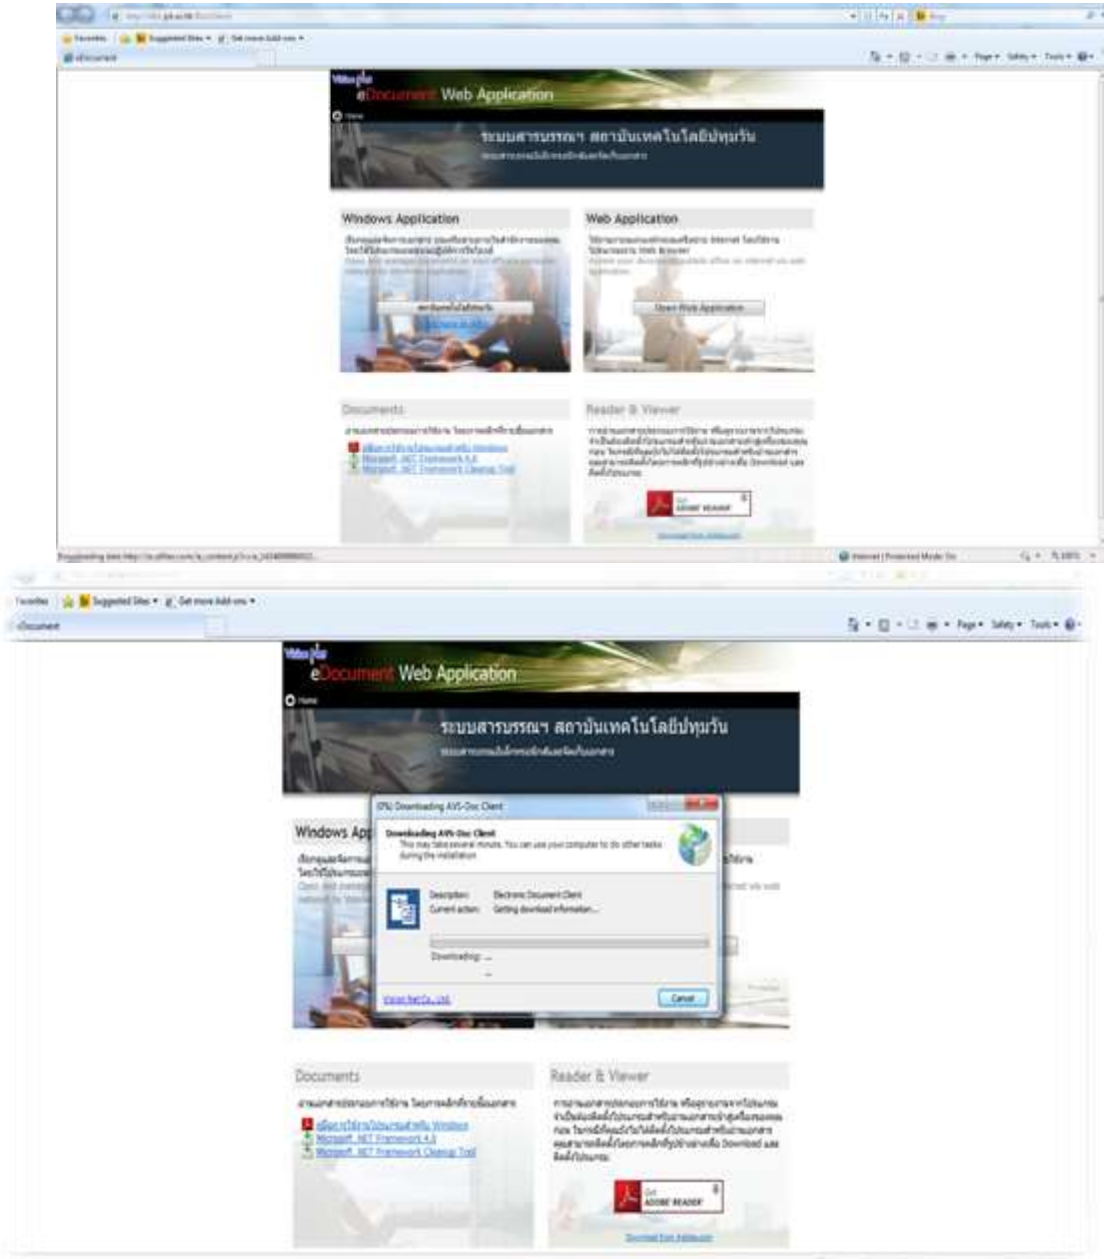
Favorites | Suggested Sites ▾ | Get more Add-ons ▾

eDocument

Page ▾ Safety ▾ Tools ▾

eDocument Web Application

Home

ระบบสารบรรณฯ สถาบันเทคโนโลยีปทุมวัน

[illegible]

Windows Application

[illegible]

Web Application

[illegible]

Open Web Application

Documents

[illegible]

Microsoft .NET Framework 4.0

Microsoft .NET Framework Cleanup Tool

Reader & Viewer

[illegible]

Get ADOBE READER

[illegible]

Internet | Protected Mode: On

100%

Favorites | Suggested Sites ▾ | Get more Add-ons ▾

eDocument

Page ▾ Safety ▾ Tools ▾

eDocument Web Application

Home

ระบบสารบรรณฯ สถาบันเทคโนโลยีปทุมวัน

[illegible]

0% Downloading AVS-Doc Client

Downloading AVS-Doc Client

This may take several minutes. You can use your computer to do other tasks during the installation.

Description: Electronic Document Client

Current action: Getting download information...

Downloading: ...

Cancel

Windows App

Documents

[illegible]

Microsoft .NET Framework 4.0

Microsoft .NET Framework Cleanup Tool

Reader & Viewer

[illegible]

Get ADOBE READER

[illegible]